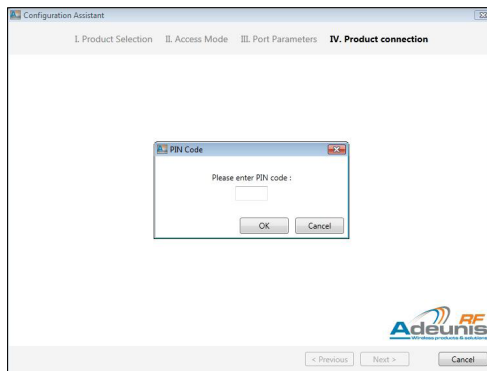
Configuration Assistant

I. Product Selection II. Access Mode III. Port Parameters IV. Product connection

PIN Code

Please enter PIN code :

OK Cancel

Adeunis RF
Wireless products & solutions

< Previous Next > Cancel